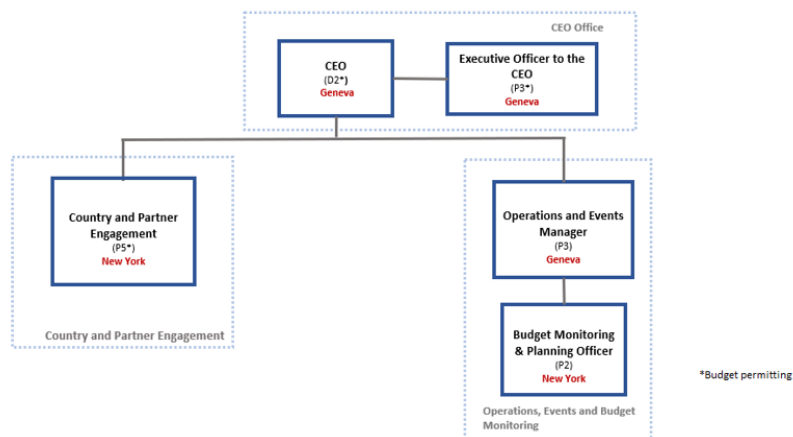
CEO Office

CEO
(D2*)
Geneva

Executive Officer to the CEO
(P3*)
Geneva

Country and Partner Engagement
(P5*)
New York

Country and Partner Engagement

Operations and Events Manager
(P3)
Geneva

Budget Monitoring & Planning Officer
(P2)
New York

Operations, Events and Budget Monitoring

*Budget permitting